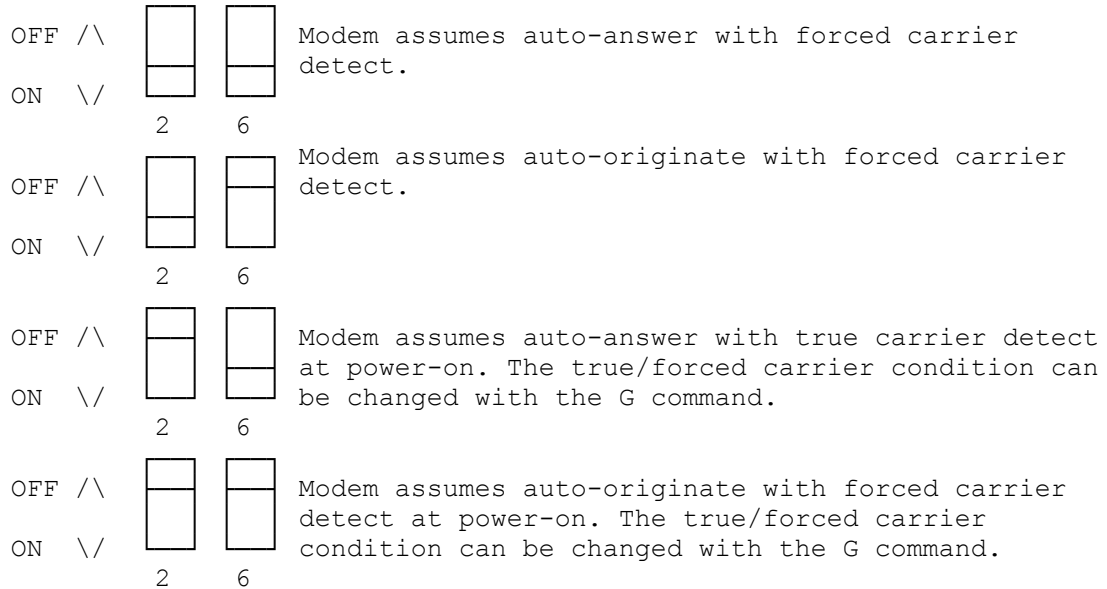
OFF /\
ON \/
2 6
Modem assumes auto-answer with forced carrier detect.

OFF /\
ON \/
2 6
Modem assumes auto-originate with forced carrier detect.

OFF /\
ON \/
2 6
Modem assumes auto-answer with true carrier detect at power-on. The true/forced carrier condition can be changed with the G command.

OFF /\
ON \/
2 6
Modem assumes auto-originate with forced carrier detect at power-on. The true/forced carrier condition can be changed with the G command.